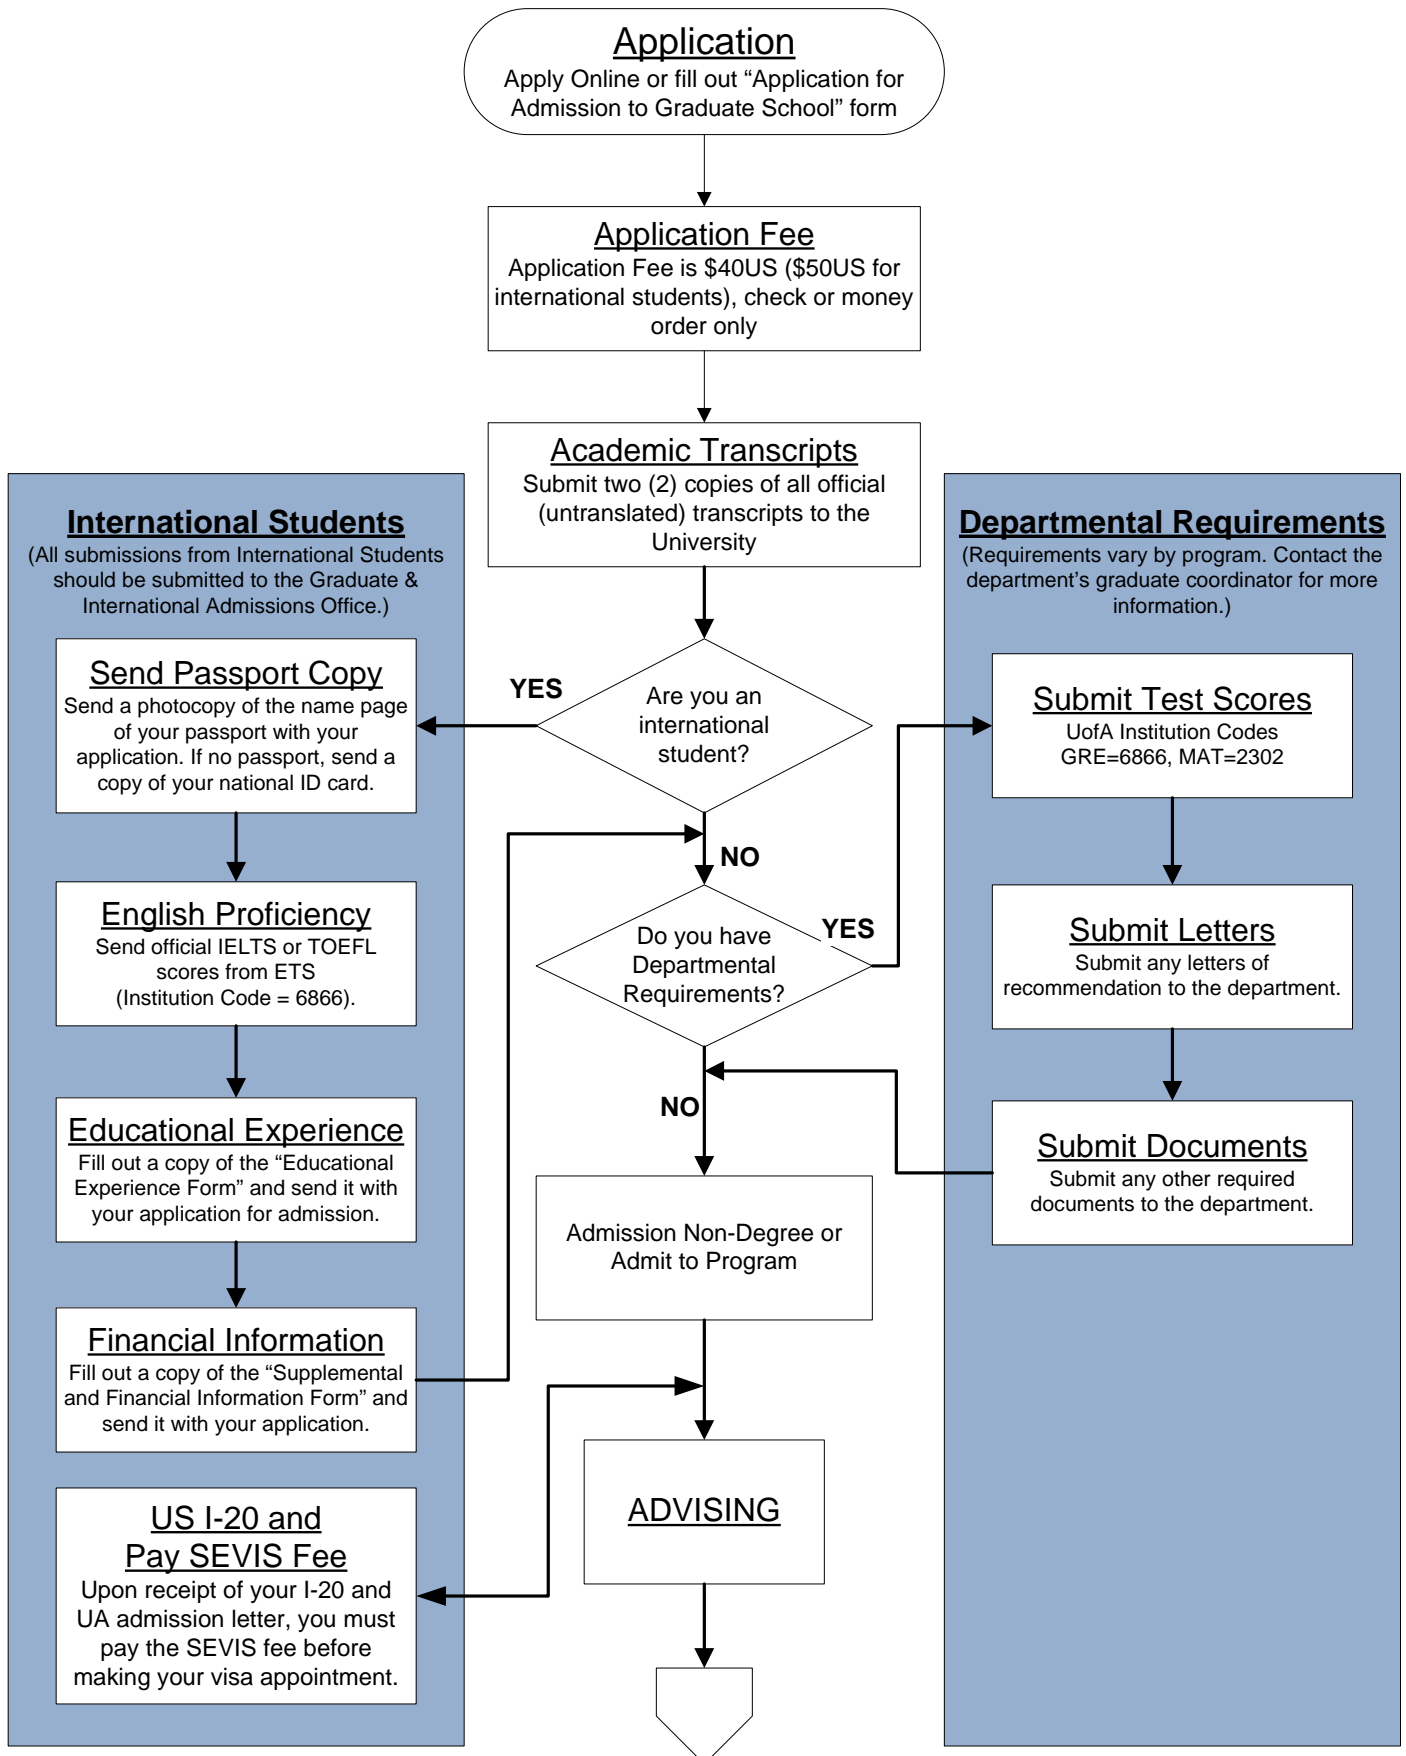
Application
Apply Online or fill out “Application for Admission to Graduate School” form

Application Fee
Application Fee is \$40US (\$50US for international students), check or money order only

Academic Transcripts
Submit two (2) copies of all official (untranslated) transcripts to the University

International Students
(All submissions from International Students should be submitted to the Graduate & International Admissions Office.)

Send Passport Copy
Send a photocopy of the name page of your passport with your application. If no passport, send a copy of your national ID card.

English Proficiency
Send official IELTS or TOEFL scores from ETS (Institution Code = 6866).

Educational Experience
Fill out a copy of the “Educational Experience Form” and send it with your application for admission.

Financial Information
Fill out a copy of the “Supplemental and Financial Information Form” and send it with your application.

US I-20 and Pay SEVIS Fee
Upon receipt of your I-20 and UA admission letter, you must pay the SEVIS fee before making your visa appointment.

YES

Are you an international student?

NO

Do you have Departmental Requirements?

YES

NO

Admission Non-Degree or Admit to Program

ADVISING

Departmental Requirements
(Requirements vary by program. Contact the department’s graduate coordinator for more information.)

Submit Test Scores
UofA Institution Codes
GRE=6866, MAT=2302

Submit Letters
Submit any letters of recommendation to the department.

Submit Documents
Submit any other required documents to the department.